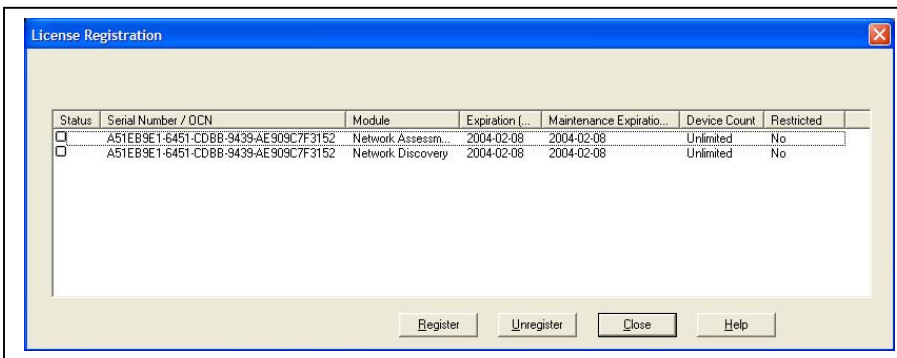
License Registration

| Status | Serial Number / OCN | Module | Expiration (... | Maintenance Expiratio... | Device Count | Restricted |
|---|---|---|---|---|---|---|
| | A51EB9E1-6451-CDBB-9439-AE909C7F3152 | Network Assessm... | 2004-02-08 | 2004-02-08 | Unlimited | No |
| | A51EB9E1-6451-CDBB-9439-AE909C7F3152 | Network Discovery | 2004-02-08 | 2004-02-08 | Unlimited | No |

Register Unregister Close Help